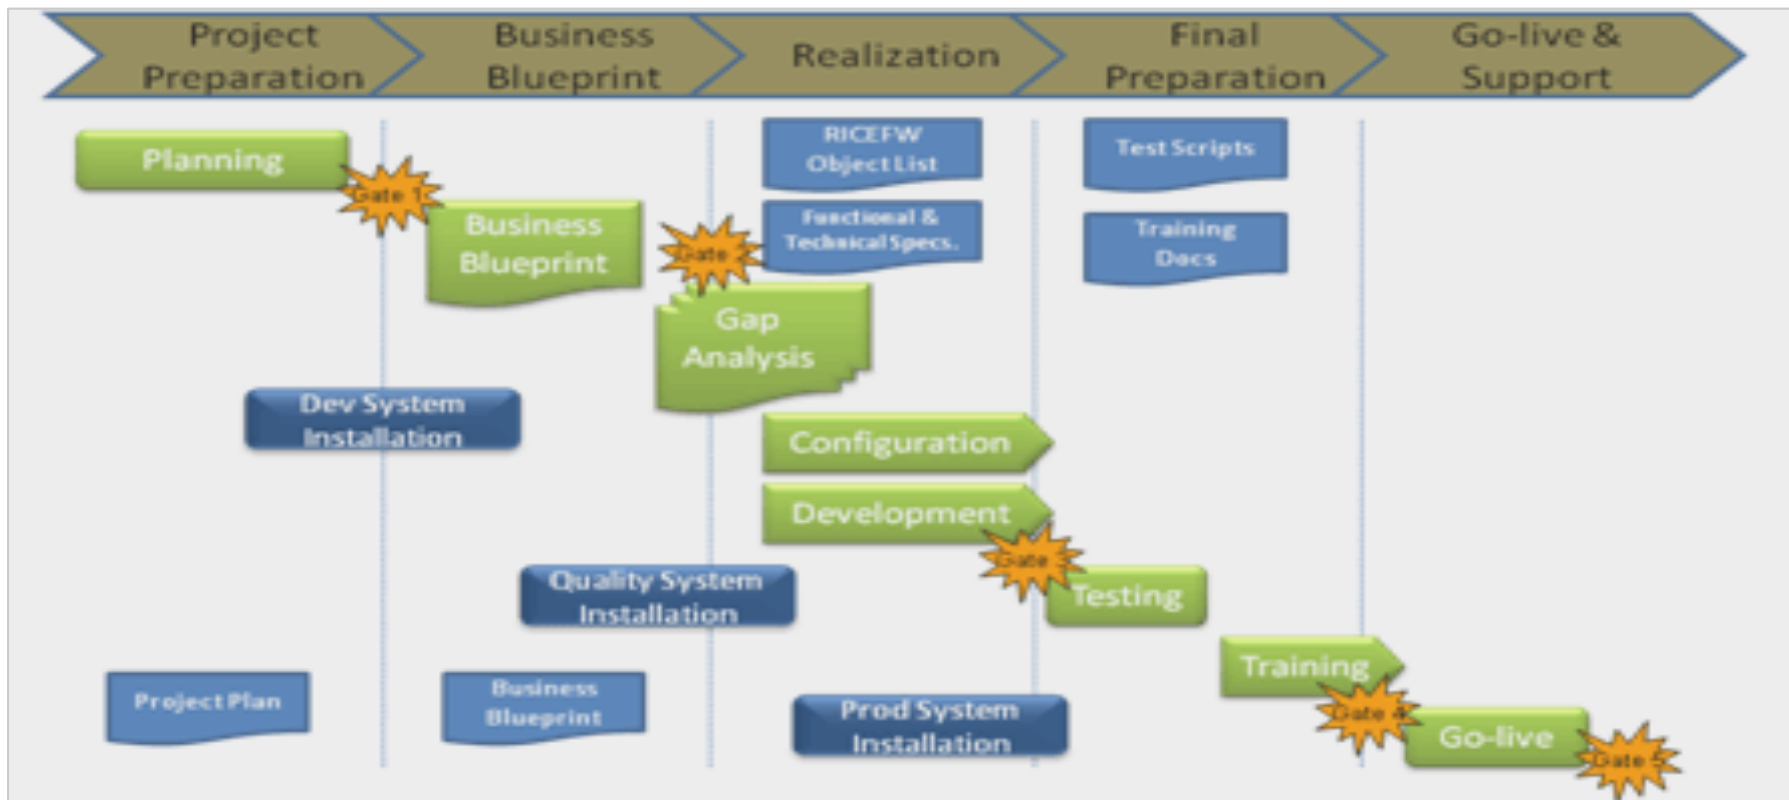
Project Preparation

Business Blueprint

Realization

Final Preparation

Go-live & Support

Planning

Gate 1

Business Blueprint

Gate

RICEFW Object List

Functional & Technical Specs.

Test Scripts

Training Docs

Gap Analysis

Dev System Installation

Configuration

Development

Gate

Testing

Quality System Installation

Training

Gate 4

Go-live

Gate 5

Project Plan

Business Blueprint

Prod System Installation